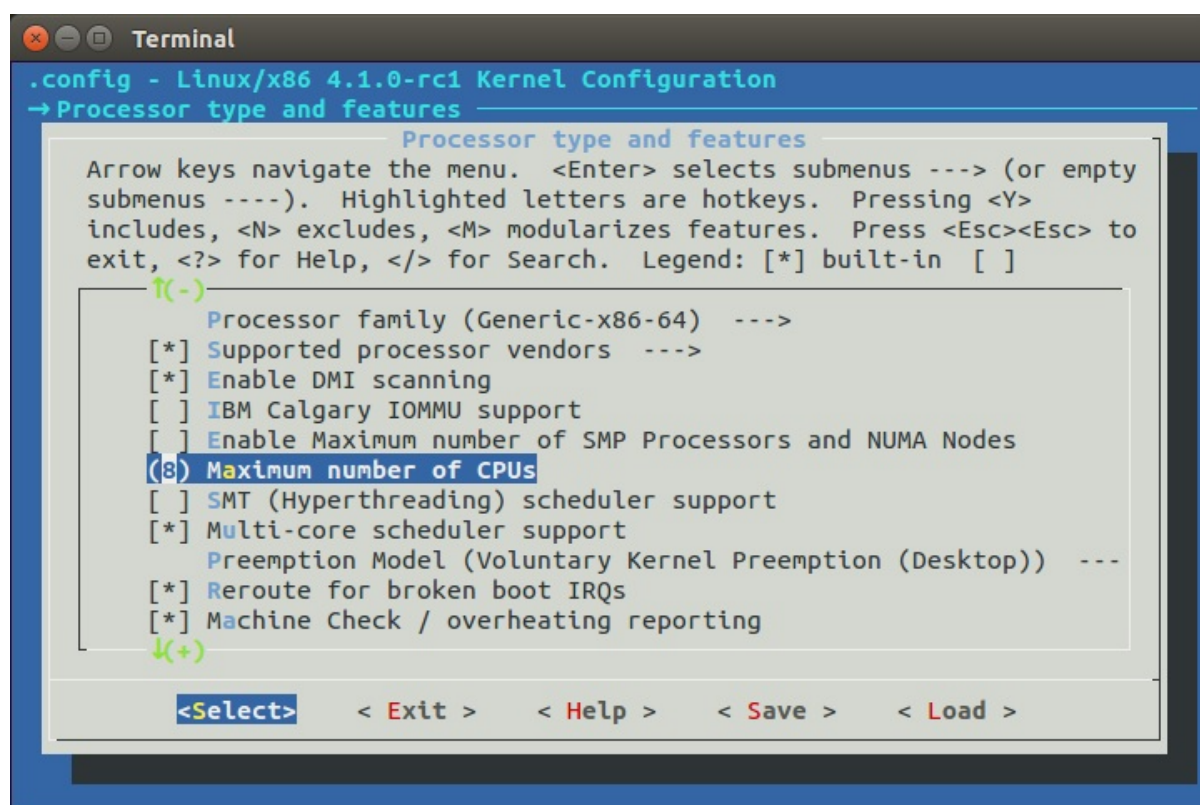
Terminal

.config - Linux/x86 4.1.0-rc1 Kernel Configuration
→ Processor type and features

Processor type and features

Arrow keys navigate the menu. <Enter> selects submenus ---> (or empty submenus ----). Highlighted letters are hotkeys. Pressing <Y> includes, <N> excludes, <M> modularizes features. Press <Esc><Esc> to exit, <?> for Help, </> for Search. Legend: [*] built-in [ ]

↑(-)
Processor family (Generic-x86-64) --->
[*] Supported processor vendors --->
[*] Enable DMI scanning
[ ] IBM Calgary IOMMU support
[ ] Enable Maximum number of SMP Processors and NUMA Nodes
(8) Maximum number of CPUs
[ ] SMT (Hyperthreading) scheduler support
[*] Multi-core scheduler support
Preemption Model (Voluntary Kernel Preemption (Desktop)) ---
[*] Reroute for broken boot IRQs
[*] Machine Check / overheating reporting
↓(+)

<Select> < Exit > < Help > < Save > < Load >